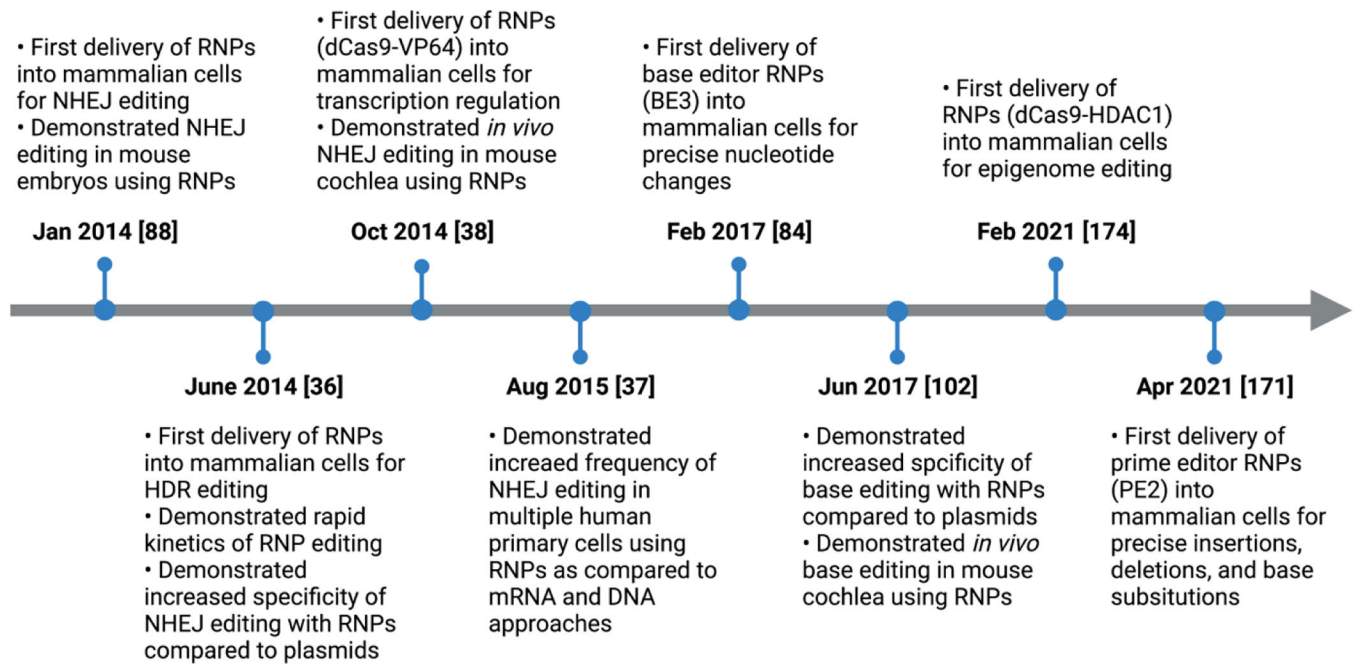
• First delivery of RNPs into mammalian cells for NHEJ editing
• Demonstrated NHEJ editing in mouse embryos using RNPs

Jan 2014 [88]

• First delivery of RNPs (dCas9-VP64) into mammalian cells for transcription regulation
• Demonstrated *in vivo* NHEJ editing in mouse cochlea using RNPs

Oct 2014 [38]

• First delivery of base editor RNPs (BE3) into mammalian cells for precise nucleotide changes

Feb 2017 [84]

• First delivery of RNPs (dCas9-HDAC1) into mammalian cells for epigenome editing

Feb 2021 [174]

June 2014 [36]

• First delivery of RNPs into mammalian cells for HDR editing
• Demonstrated rapid kinetics of RNP editing
• Demonstrated increased specificity of NHEJ editing with RNPs compared to plasmids

Aug 2015 [37]

• Demonstrated increaed frequency of NHEJ editing in multiple human primary cells using RNPs as compared to mRNA and DNA approaches

Jun 2017 [102]

• Demonstrated increased spcificity of base editing with RNPs compared to plasmids
• Demonstrated *in vivo* base editing in mouse cochlea using RNPs

Apr 2021 [171]

• First delivery of prime editor RNPs (PE2) into mammalian cells for precise insertions, deletions, and base subsitutions